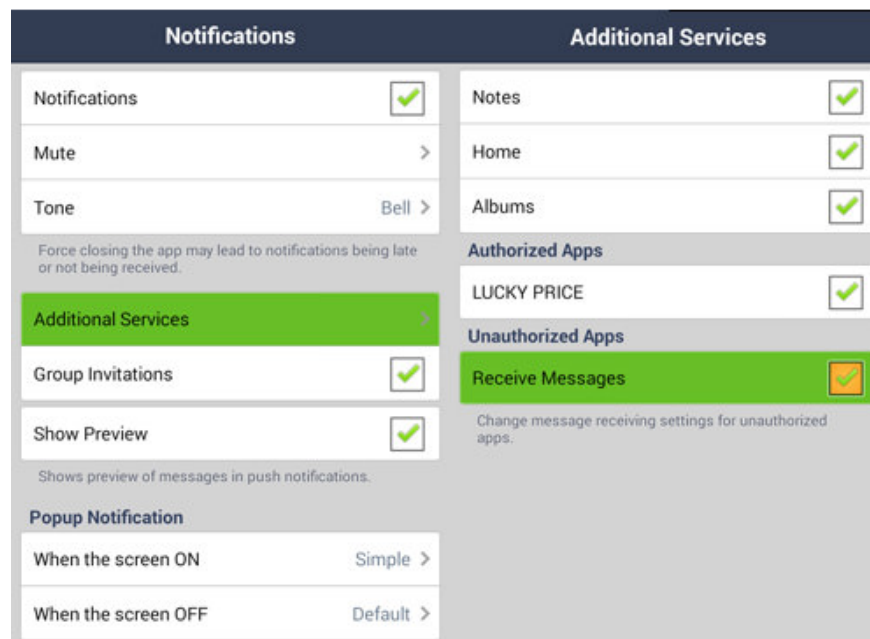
Notifications

Notifications

Mute

Tone Bell

Force closing the app may lead to notifications being late or not being received.

Additional Services

Group Invitations

Show Preview

Shows preview of messages in push notifications.

Popup Notification

When the screen ON Simple

When the screen OFF Default

Additional Services

Notes

Home

Albums

Authorized Apps

LUCKY PRICE

Unauthorized Apps

Receive Messages

Change message receiving settings for unauthorized apps.